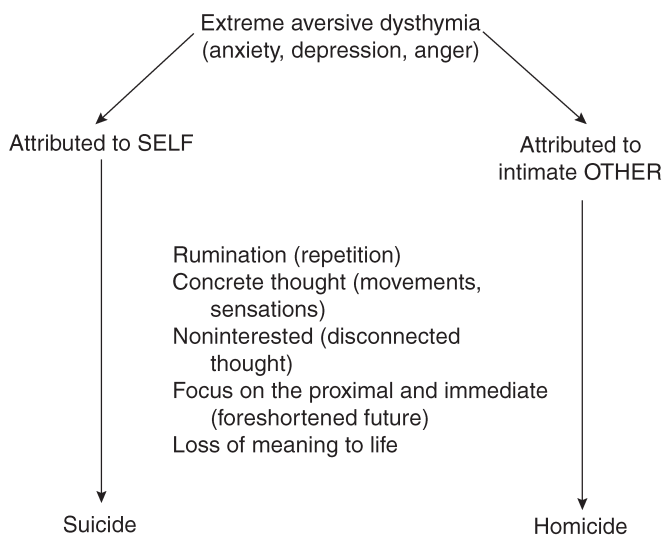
Extreme aversive dysthymia
(anxiety, depression, anger)

Attributed to SELF

Attributed to intimate OTHER

Rumination (repetition)
Concrete thought (movements, sensations)
Noninterested (disconnected thought)
Focus on the proximal and immediate (foreshortened future)
Loss of meaning to life

Suicide

Homicide